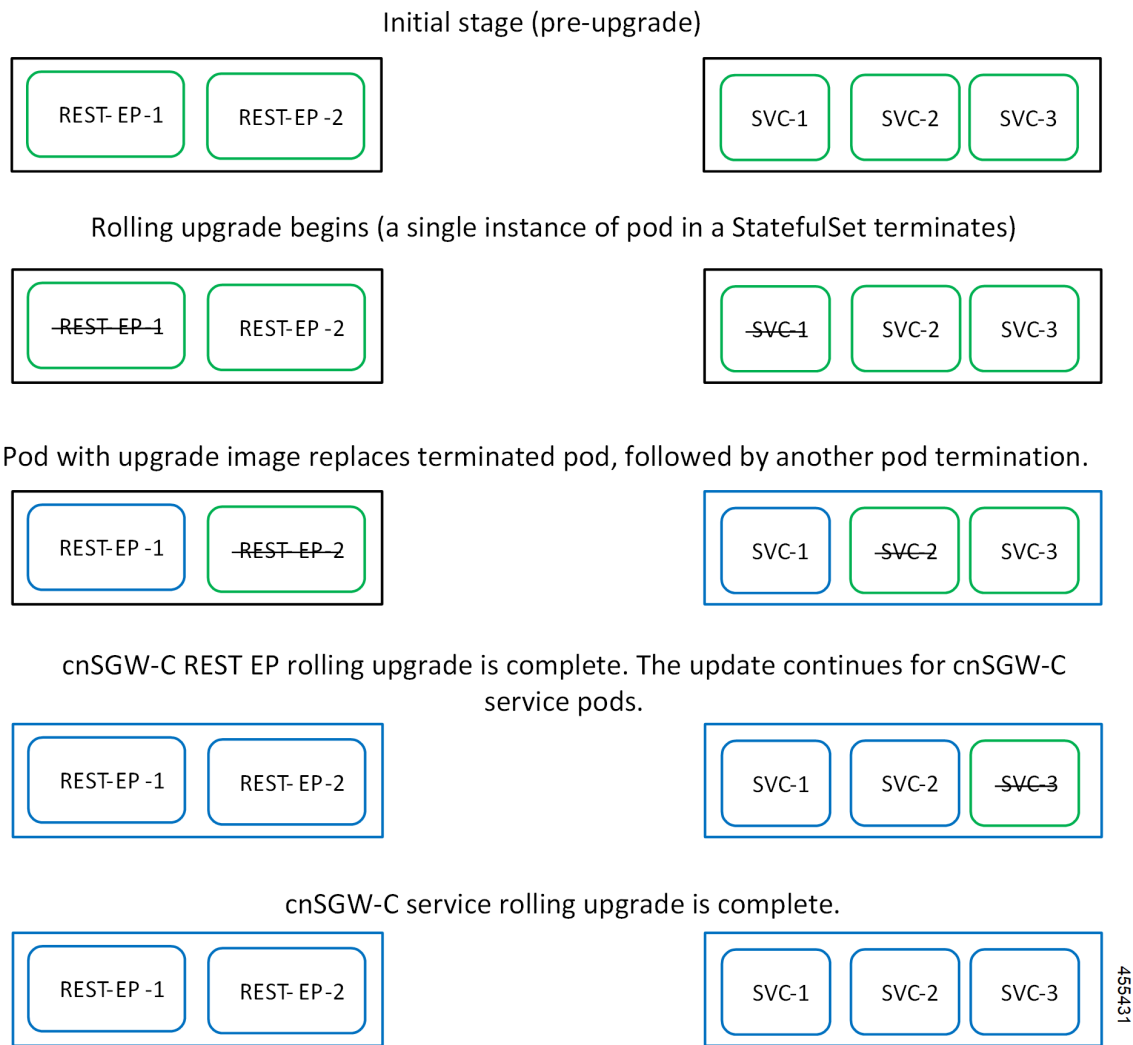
Initial stage (pre-upgrade)

REST- EP -1

REST-EP -2

SVC-1

SVC-2

SVC-3

Rolling upgrade begins (a single instance of pod in a StatefulSet terminates)

~~REST- EP -1~~

REST-EP -2

~~SVC-1~~

SVC-2

SVC-3

Pod with upgrade image replaces terminated pod, followed by another pod termination.

REST-EP -1

~~REST- EP -2~~

SVC-1

~~SVC-2~~

SVC-3

cnSGW-C REST EP rolling upgrade is complete. The update continues for cnSGW-C service pods.

REST-EP -1

REST- EP -2

SVC-1

SVC-2

~~SVC-3~~

cnSGW-C service rolling upgrade is complete.

REST-EP -1

REST- EP -2

SVC-1

SVC-2

SVC-3

455431